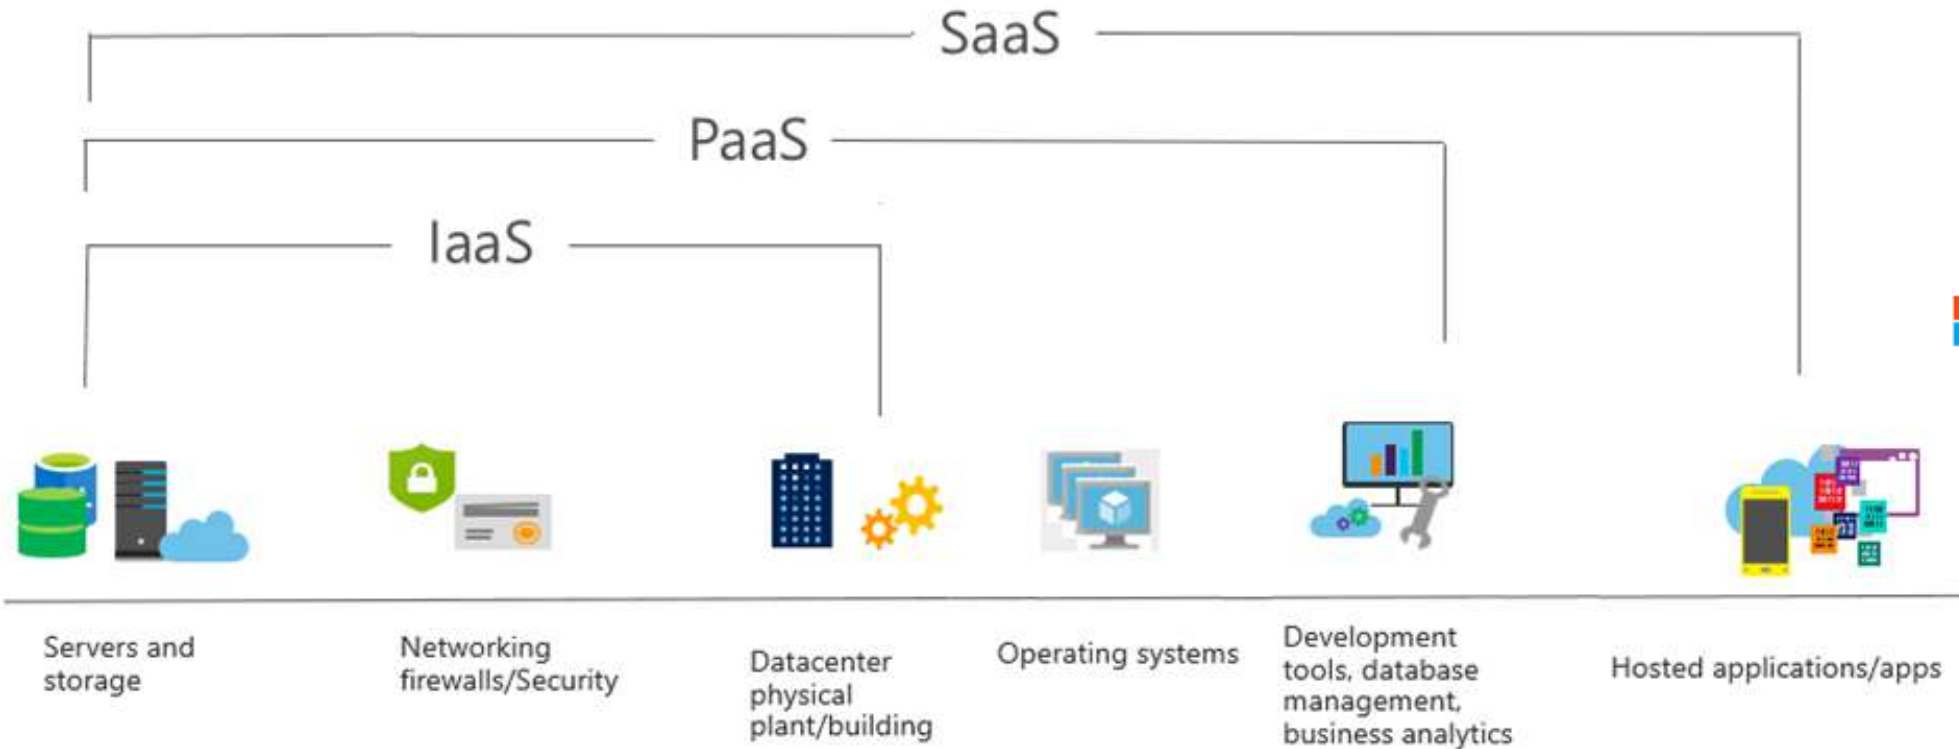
SaaS

PaaS

IaaS

Servers and storage

Networking firewalls/Security

Datacenter physical plant/building

Operating systems

Development tools, database management, business analytics

Hosted applications/apps